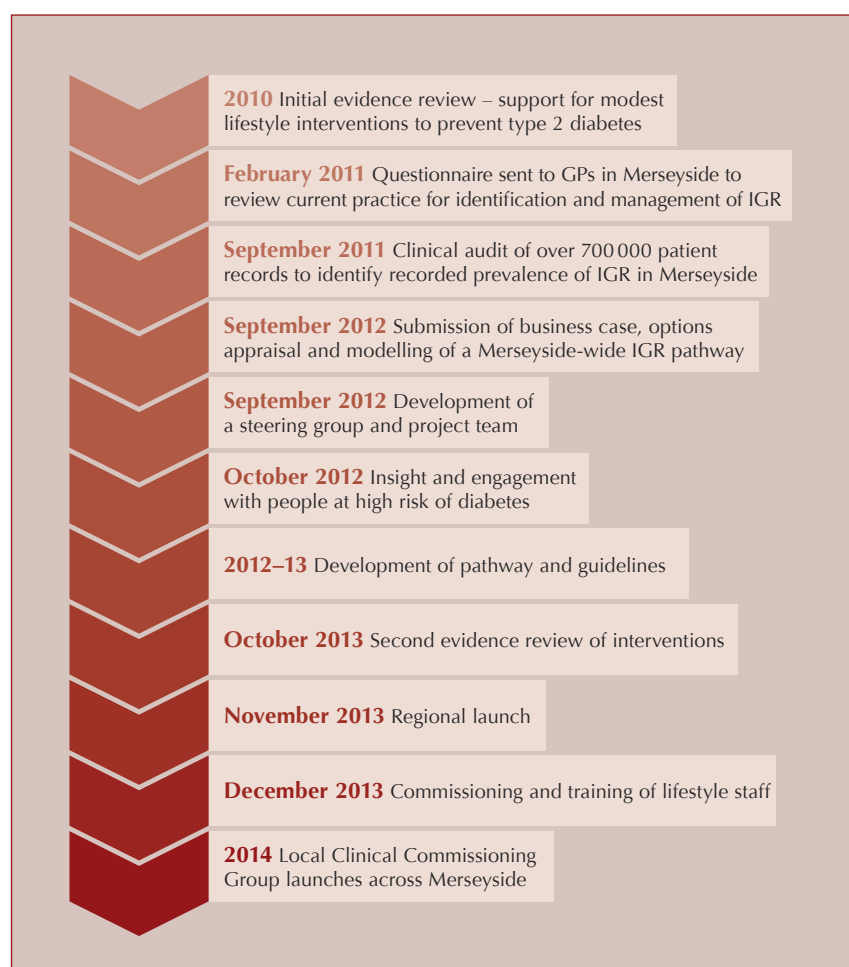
2010 Initial evidence review – support for modest lifestyle interventions to prevent type 2 diabetes

February 2011 Questionnaire sent to GPs in Merseyside to review current practice for identification and management of IGR

September 2011 Clinical audit of over 700 000 patient records to identify recorded prevalence of IGR in Merseyside

September 2012 Submission of business case, options appraisal and modelling of a Merseyside-wide IGR pathway

September 2012 Development of a steering group and project team

October 2012 Insight and engagement with people at high risk of diabetes

2012–13 Development of pathway and guidelines

October 2013 Second evidence review of interventions

November 2013 Regional launch

December 2013 Commissioning and training of lifestyle staff

2014 Local Clinical Commissioning Group launches across Merseyside